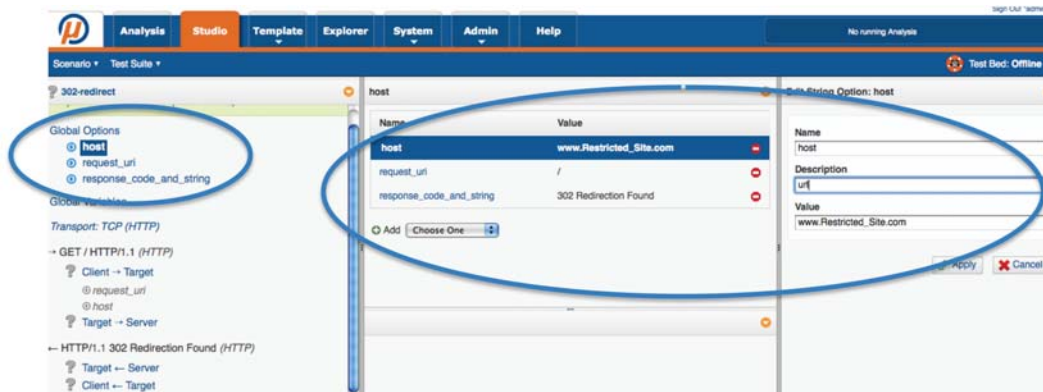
Sign Out "admi

Analysis Studio Template Explorer System Admin Help

No running Analysis

Scenario ▾ Test Suite ▾

Test Bed: Offline

302-redirect

Global Options
host
request_uri
response_code_and_string

Global Variables

Transport: TCP (HTTP)

→ GET / HTTP/1.1 (HTTP)
Client → Target
request_uri
host
Target → Server

← HTTP/1.1 302 Redirection Found (HTTP)
Target ← Server
Client ← Target

host

| Name | Value |
|---|---|
| host | www.Restricted_Site.com |
| request_uri | / |
| response_code_and_string | 302 Redirection Found |

Add Choose One

Edit String Option: host

Name
host
Description
url
Value
www.Restricted_Site.com

Apply Cancel